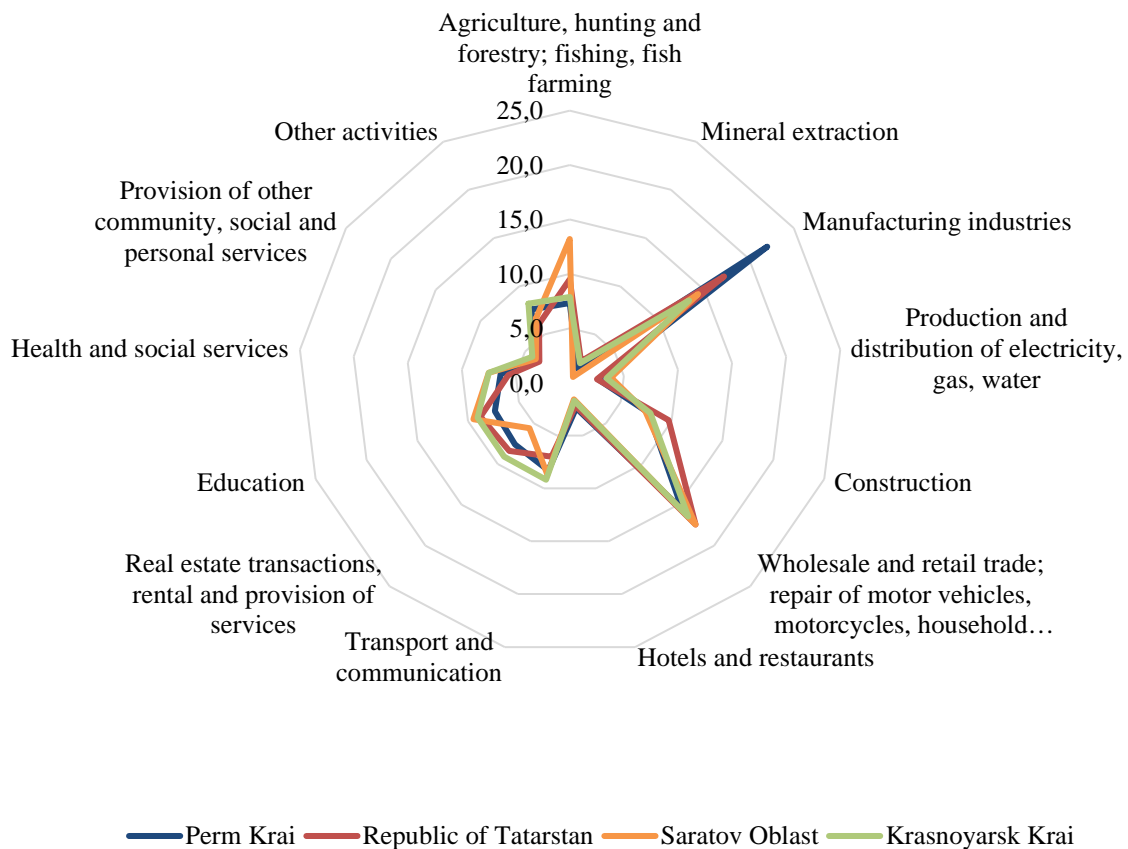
Agriculture, hunting and forestry; fishing, fish farming

25,0
20,0
15,0
10,0
5,0
0,0

Mineral extraction

Manufacturing industries

Production and distribution of electricity, gas, water

Construction

Wholesale and retail trade; repair of motor vehicles, motorcycles, household…

Hotels and restaurants

Transport and communication

Real estate transactions, rental and provision of services

Education

Health and social services

Provision of other community, social and personal services

Other activities

Perm Krai
Republic of Tatarstan
Saratov Oblast
Krasnoyarsk Krai